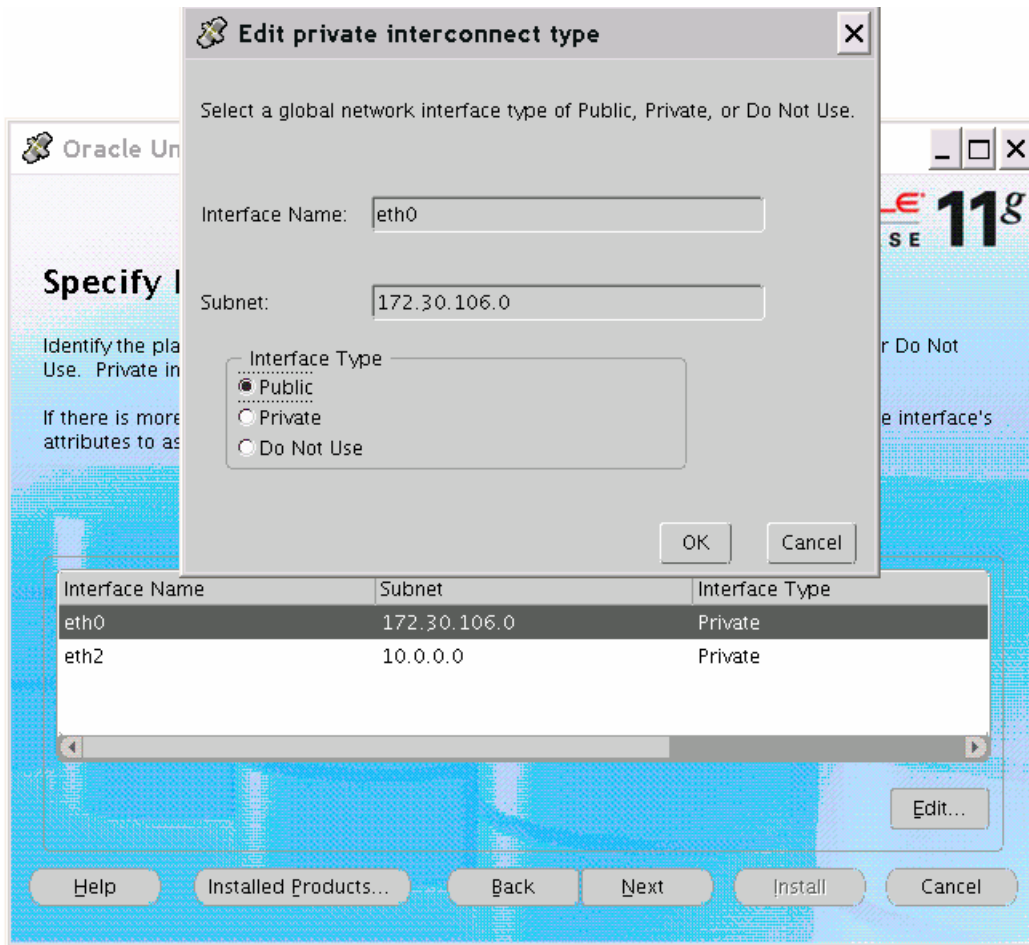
Edit private interconnect type

Select a global network interface type of Public, Private, or Do Not Use.

Interface Name: eth0

Subnet: 172.30.106.0

Interface Type
Public
Private
Do Not Use

OK Cancel

Oracle Un

LE 11g
SE

Specify I

Identify the pla r Do Not Use. Private in

If there is more e interface's attributes to as

| Interface Name | Subnet | Interface Type |
|---|---|---|
| eth0 | 172.30.106.0 | Private |
| eth2 | 10.0.0.0 | Private |

Edit...

Help Installed Products... Back Next Install Cancel